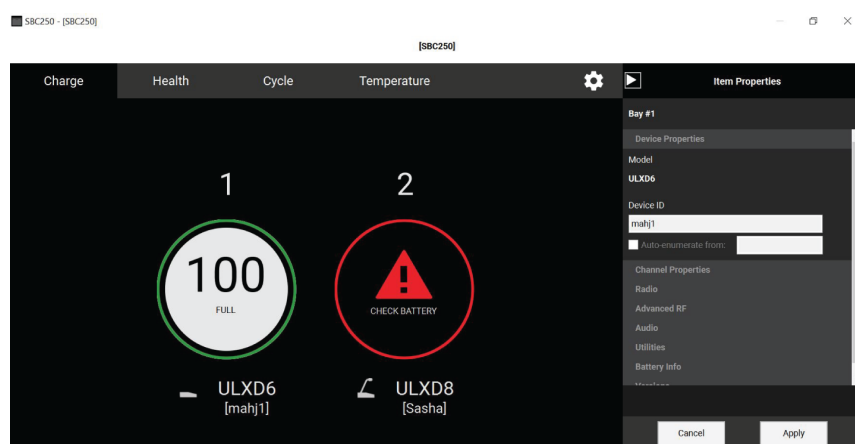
SBC250 - [SBC250]

[SBC250]

Charge
Health
Cycle
Temperature

Item Properties

Bay #1

Device Properties

Model

ULXD6

Device ID

mahj1

Auto-enumerate from:

Channel Properties

Radio

Advanced RF

Audio

Utilities

Battery Info

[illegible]

1

100

FULL

ULXD6
[mahj1]

2

CHECK BATTERY

ULXD8
[Sasha]

Cancel

Apply